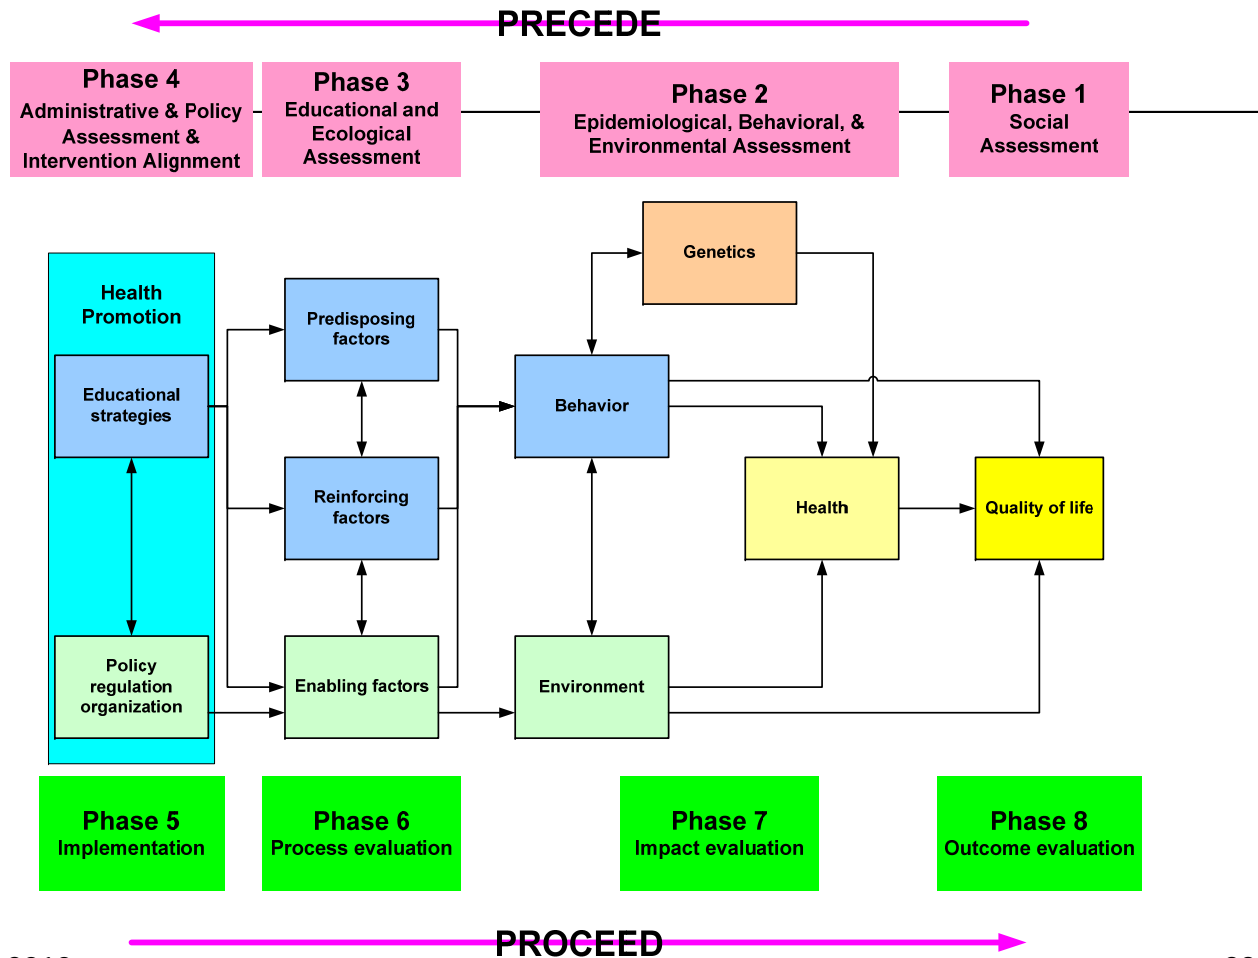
PRECEDE

Phase 4
Administrative & Policy Assessment & Intervention Alignment

Phase 3
Educational and Ecological Assessment

Phase 2
Epidemiological, Behavioral, & Environmental Assessment

Phase 1
Social Assessment

Genetics

Health Promotion

Educational strategies

Policy regulation organization

Predisposing factors

Reinforcing factors

Enabling factors

Behavior

Environment

Health

Quality of life

Phase 5
Implementation

Phase 6
Process evaluation

Phase 7
Impact evaluation

Phase 8
Outcome evaluation

PROCEED